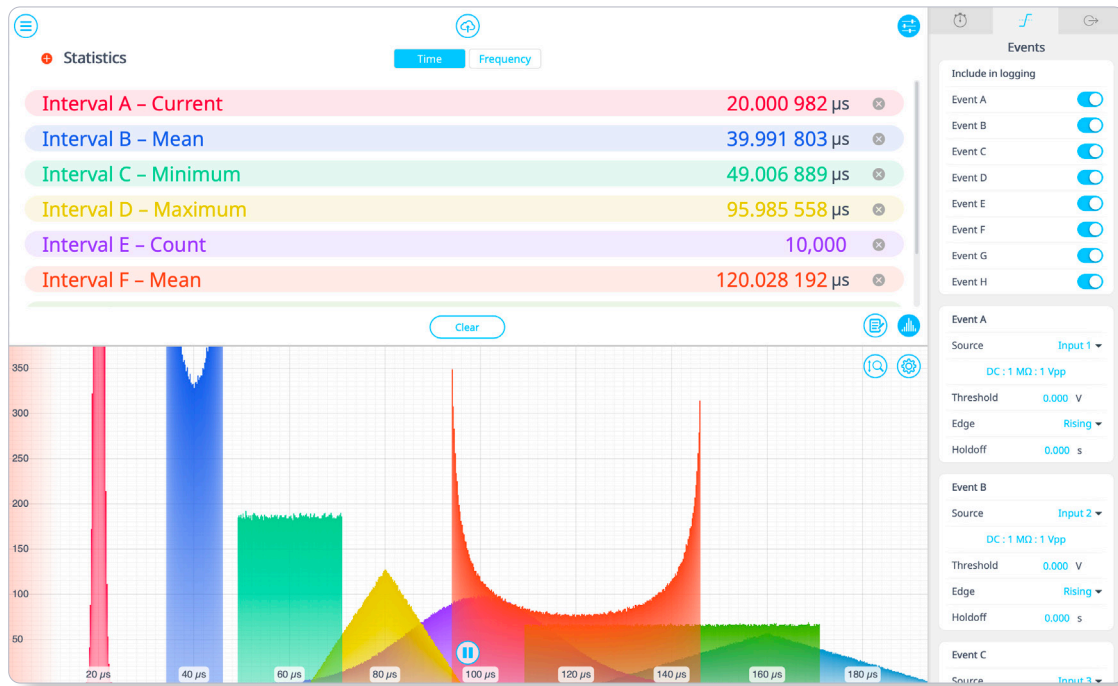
Statistics

Time Frequency

Interval A – Current 20.000 982 μs
Interval B – Mean 39.991 803 μs
Interval C – Minimum 49.006 889 μs
Interval D – Maximum 95.985 558 μs
Interval E – Count 10,000
Interval F – Mean 120.028 192 μs

Clear

350
300
250
200
150
100
50

20 μs
40 μs
60 μs
80 μs
100 μs
120 μs
140 μs
160 μs
180 μs

Events

Include in logging
Event A
Event B
Event C
Event D
Event E
Event F
Event G
Event H

Event A
Source Input 1
DC : 1 MΩ : 1 Vpp
Threshold 0.000 V
Edge Rising
Holdoff 0.000 s

Event B
Source Input 2
DC : 1 MΩ : 1 Vpp
Threshold 0.000 V
Edge Rising
Holdoff 0.000 s

Event C
Source Input 3